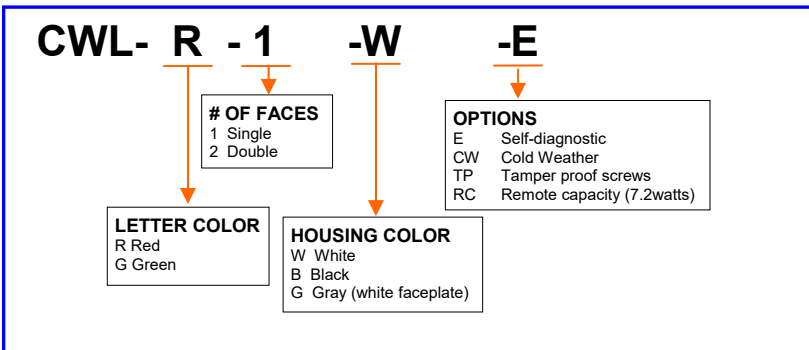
CWL- R -1 -W -E

# OF FACES
1 Single
2 Double

OPTIONS
E Self-diagnostic
CW Cold Weather
TP Tamper proof screws
RC Remote capacity (7.2watts)

LETTER COLOR
R Red
G Green

HOUSING COLOR
W White
B Black
G Gray (white faceplate)